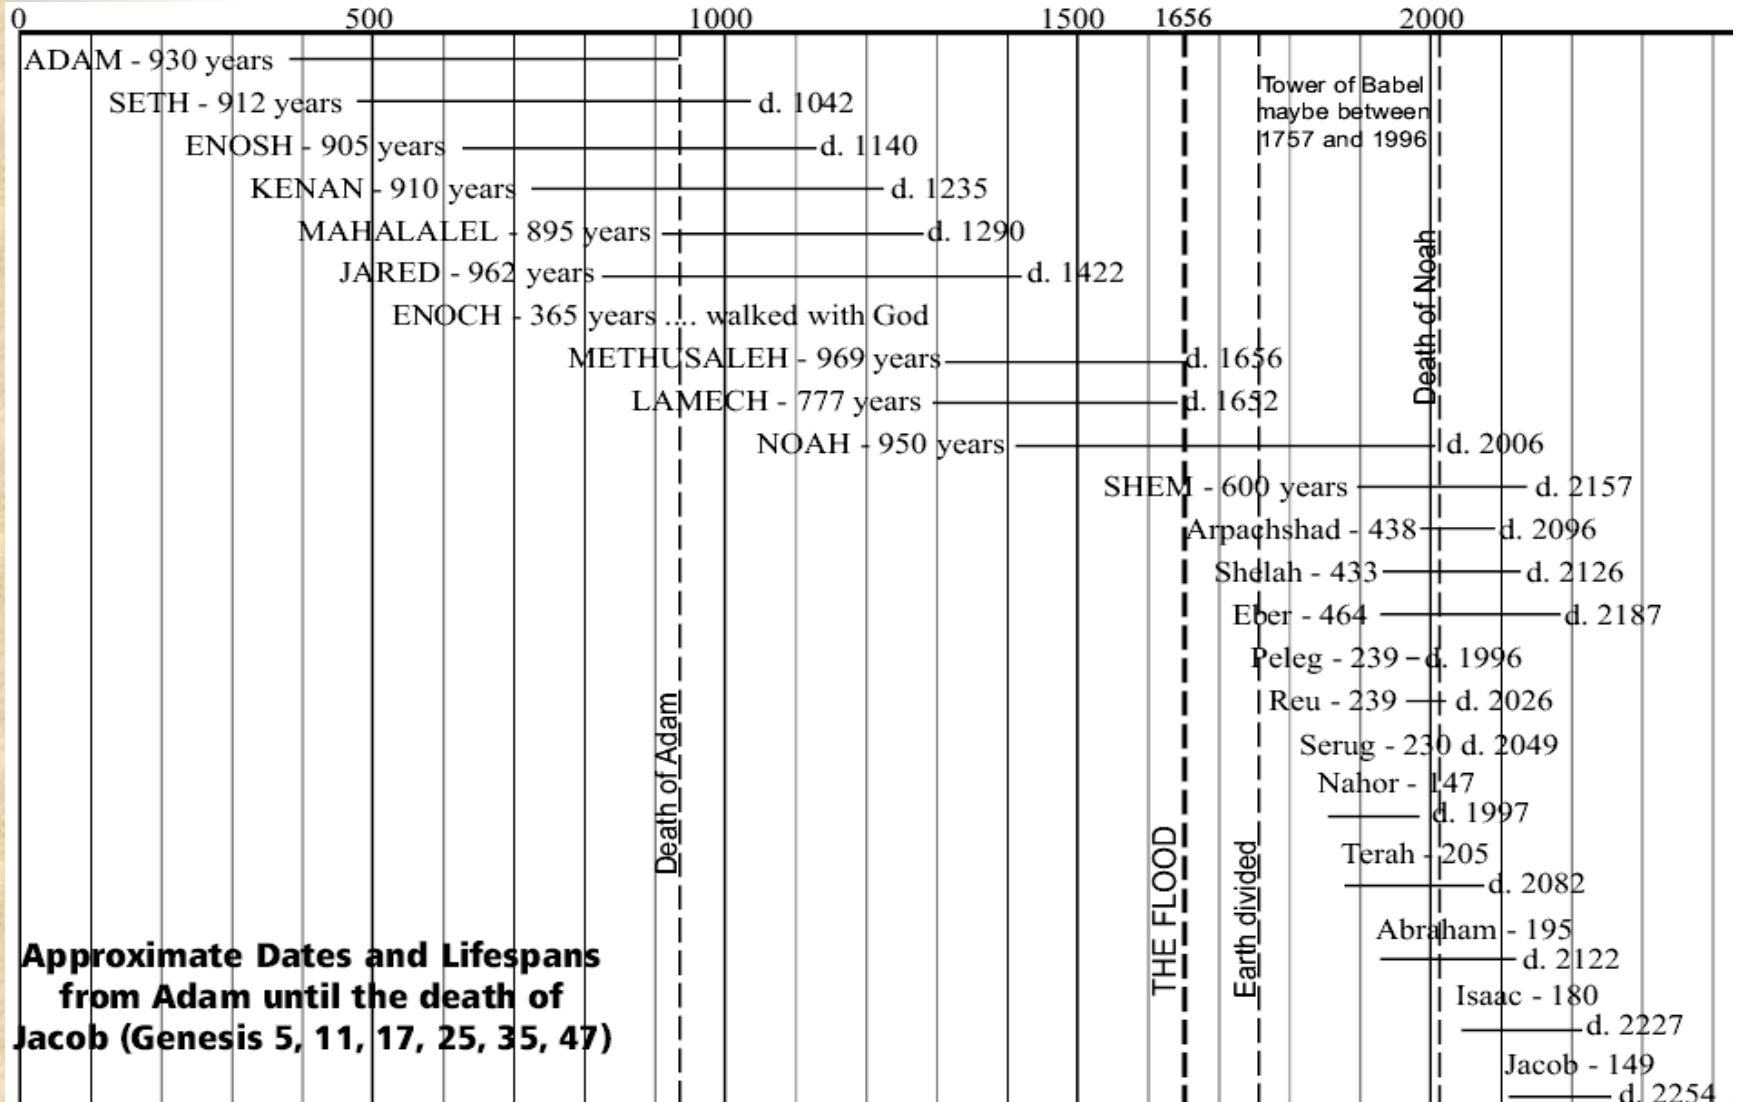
0 500 1000 1500 1656 2000

ADAM - 930 years
SETH - 912 years d. 1042
ENOSH - 905 years d. 1140
KENAN - 910 years d. 1235
MAHALALEL - 895 years d. 1290
JARED - 962 years d. 1422
ENOCH - 365 years .... walked with God
METHUSALEH - 969 years d. 1656
LAMECH - 777 years d. 1652
NOAH - 950 years d. 2006
SHEM - 600 years d. 2157
Arpachshad - 438 d. 2096
Shelah - 433 d. 2126
Eber - 464 d. 2187
Peleg - 239 d. 1996
Reu - 239 d. 2026
Serug - 230 d. 2049
Nahor - 147 d. 1997
Terah - 205 d. 2082
Abraham - 195 d. 2122
Isaac - 180 d. 2227
Jacob - 149 d. 2254

Tower of Babel maybe between 1757 and 1996

Death of Noah

Death of Adam

THE FLOOD

Earth divided

Approximate Dates and Lifespans from Adam until the death of Jacob (Genesis 5, 11, 17, 25, 35, 47)